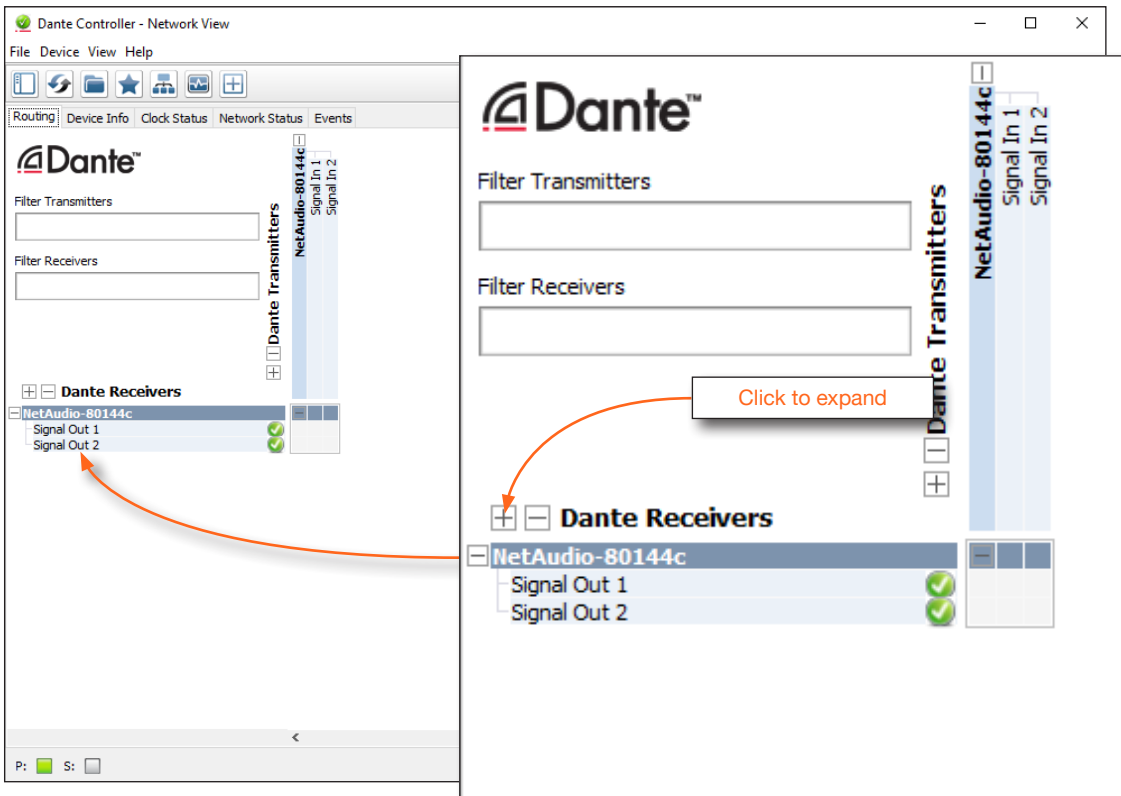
Dante Controller - Network View

File Device View Help

Routing Device Info Clock Status Network Status Events

Dante™

Filter Transmitters

Filter Receivers

Dante Transmitters

NetAudio-80144c
Signal In 1
Signal In 2

Dante Receivers

NetAudio-80144c
Signal Out 1
Signal Out 2

P: S:

Dante™

Filter Transmitters

Filter Receivers

Click to expand

Dante Transmitters

NetAudio-80144c
Signal In 1
Signal In 2

Dante Receivers

NetAudio-80144c
Signal Out 1
Signal Out 2